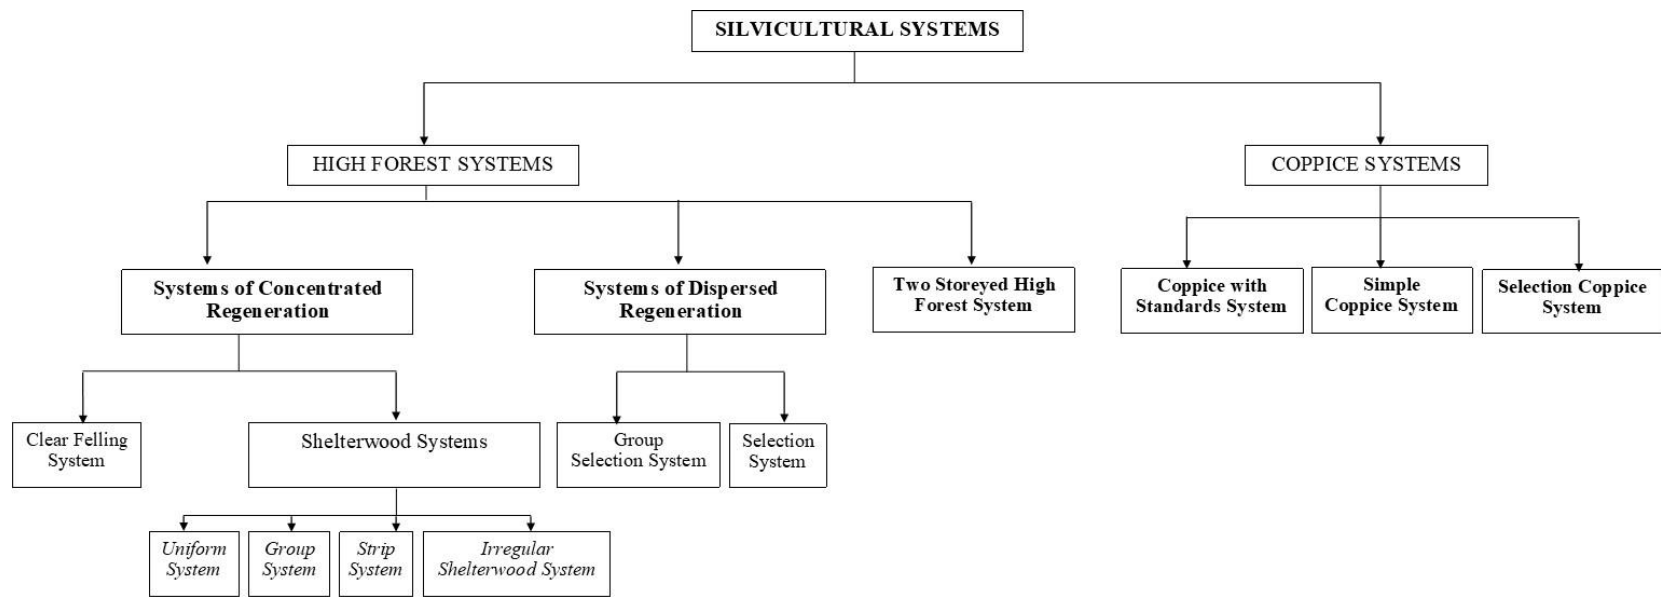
SILVICULTURAL SYSTEMS

HIGH FOREST SYSTEMS

COPPICE SYSTEMS

Systems of Concentrated Regeneration

Systems of Dispersed Regeneration

Two Storeyed High Forest System

Coppice with Standards System

Simple Coppice System

Selection Coppice System

Clear Felling System

Shelterwood Systems

Group Selection System

Selection System

Uniform System

Group System

Strip System

Irregular Shelterwood System